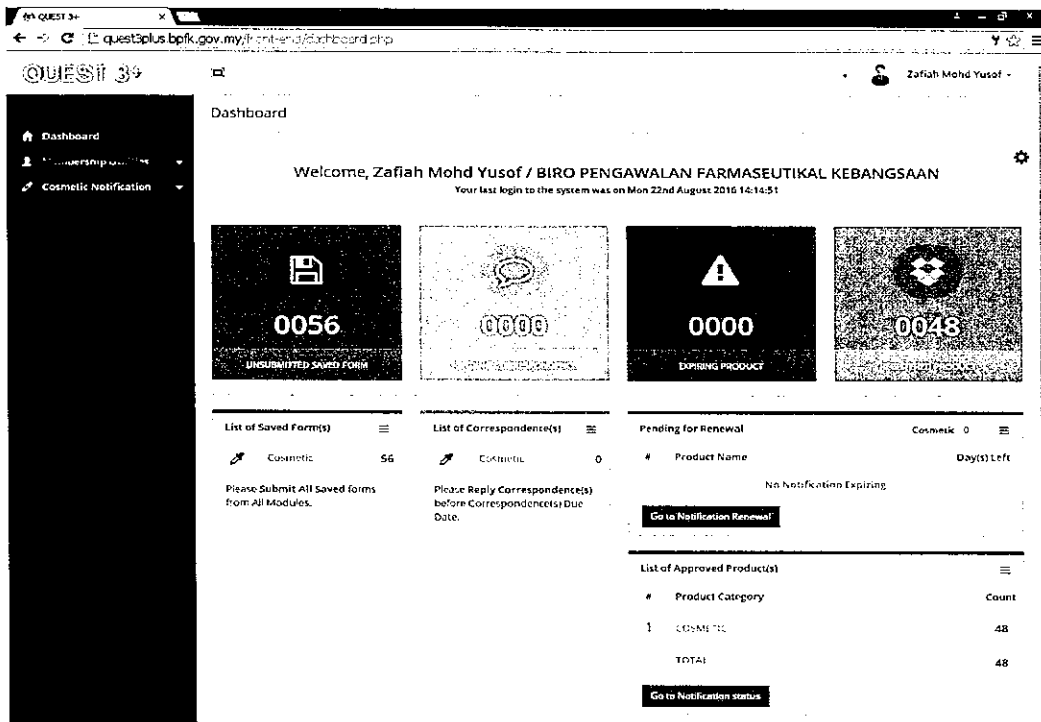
QUEST 3+

quest3plus.bpfk.gov.my/front-end/dashboard.php

QUEST 3+

Zafiah Mohd Yusof

Dashboard

Dashboard

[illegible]

Cosmetic Notification

Welcome, Zafiah Mohd Yusof / BIRO PENGAWALAN FARMASEUTIKAL KEBANGSAAN

Your last login to the system was on Mon 22nd August 2016 14:14:51

0056

UNSUBMITTED SAVED FORM

0000

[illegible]

0000

EXPIRING PRODUCT

0048

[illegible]

List of Saved Form(s)

Cosmetic 56

Please Submit All Saved forms from All Modules.

List of Correspondence(s)

Cosmetic 0

Please Reply Correspondence(s) before Correspondence(s) Due Date.

Pending for Renewal

Cosmetic 0

| # | Product Name | Day(s) Left |
|---|---|---|
| | No Notification Expiring | |

Go to Notification Renewal

List of Approved Product(s)

| # | Product Category | Count |
|---|---|---|
| 1 | COSMETIC | 48 |
| | TOTAL | 48 |

Go to Notification status